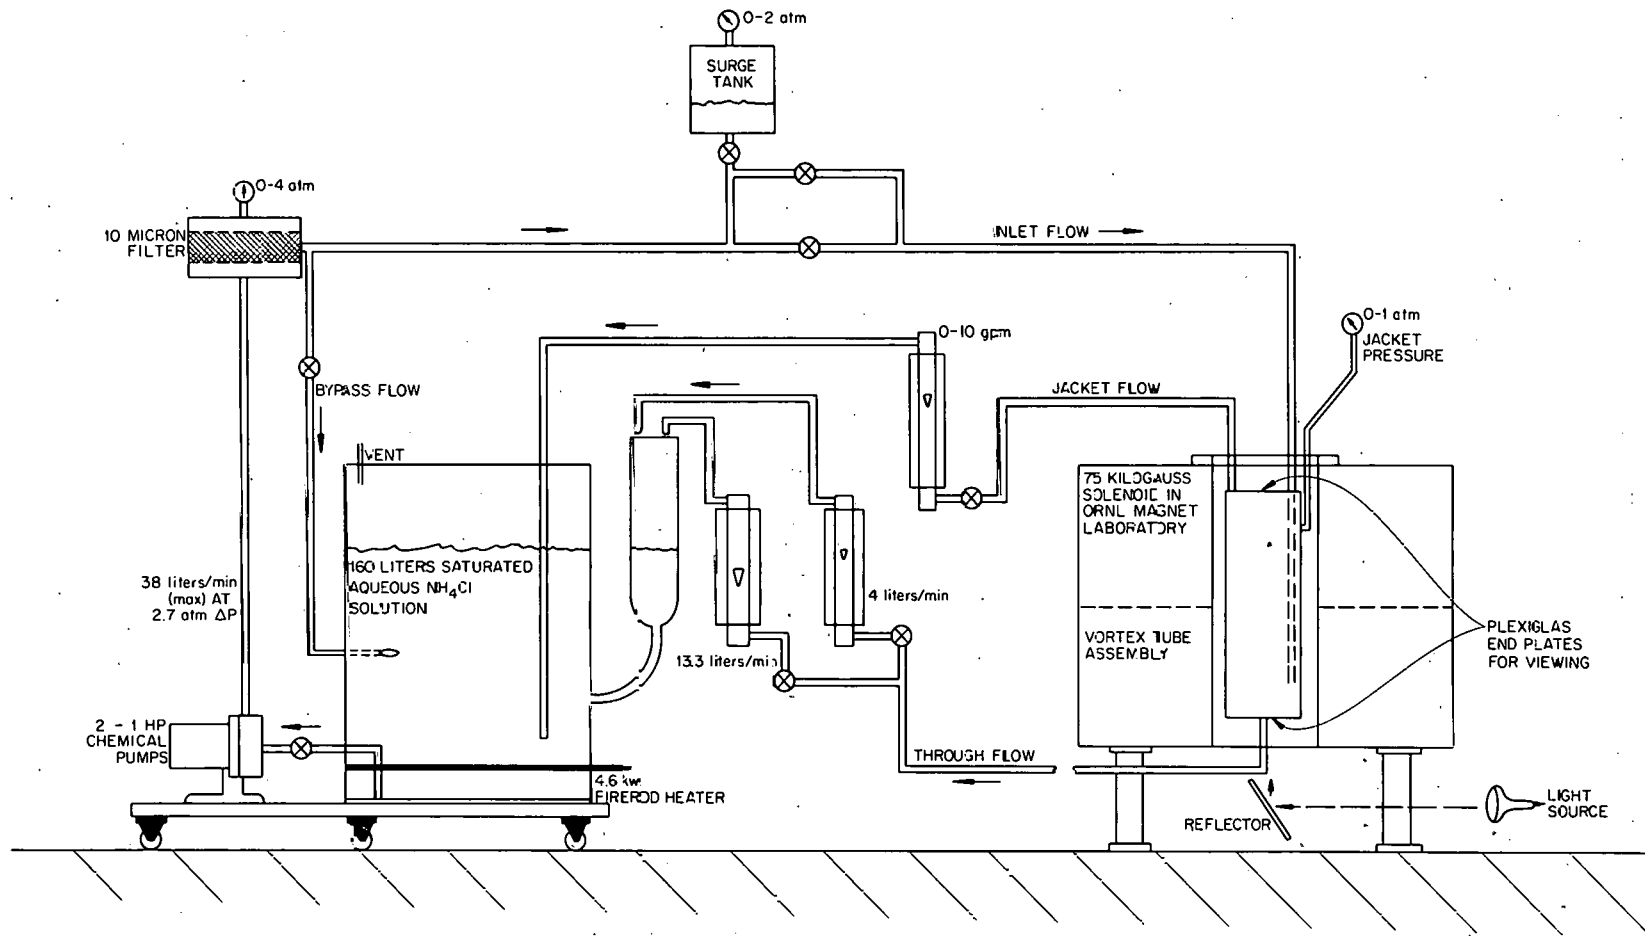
0-2 atm
SURGE TANK

0-4 atm
10 MICRON FILTER

INLET FLOW

0-10 gpm

0-1 atm
JACKET PRESSURE

BYPASS FLOW

JACKET FLOW

VENT

75 KILOGAUSS SOLENOID IN ORNL MAGNET LABORATORY

38 liters/min (max) AT 2.7 atm $\Delta P$

160 LITERS SATURATED AQUEOUS $NH_4Cl$ SOLUTION

4 liters/min

VORTEX TUBE ASSEMBLY

PLEXIGLAS END PLATES FOR VIEWING

13.3 liters/min

2 - 1 HP CHEMICAL PUMPS

THROUGH FLOW

4.6 kw FIREROD HEATER

REFLECTOR

LIGHT SOURCE